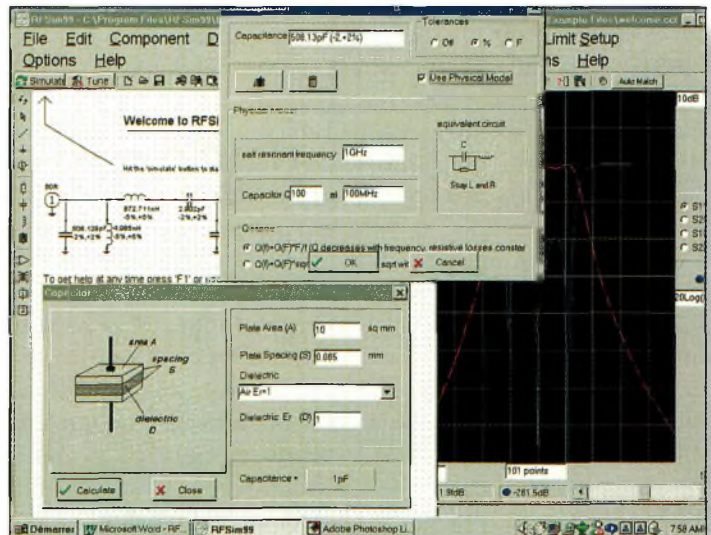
RFSim99 - C:\Program Files\RFSim99\

File Edit Component D

Options Help

Simulate Tune

Welcome to RFSi

Hit the 'simulate' button to s

50R

1

872.711nH -5%,+5%

2.602pF -2%,+2%

508.13pF -2%,+2%

4.085nH -5%,+5%

To get help at any time press 'F1' or use

Capacitance 508.13pF (-2,+2%)

Tolerances

C 0% % C F

Use Physical Model

Physical Model

self resonant frequency 1GHz

equivalent circuit

C

Stray L and R

Capacitor Q 100 at 100MHz

Q options

Q(f)=Q(F)*F/f (Q decreases with frequency, resistive losses constan

Q(f)=Q(F)*sqr sqrt wit

OK

Cancel

Example Files\welcome.ccl

Limit Setup

ns Help

Auto Match

10dB

S1

S2

S1

S2

20Log

Capacitor

area A

spacing S

dielectric D

Plate Area (A) 10 sq mm

Plate Spacing (S) 0.085 mm

Dielectric

Air Er=1

Dielectric Er (D) 1

Capacitance = 1pF

Calculate

Close

101 points

1.9dB

-281.5dB

Démarrer Microsoft Word - RF... RFSim99 Adobe Photoshop Li... 7:58 AM